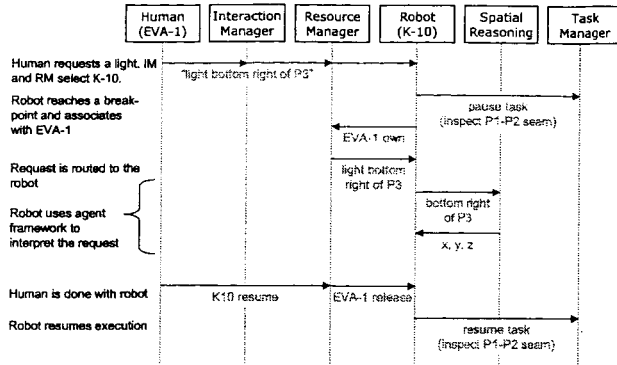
Human (EVA-1)

Interaction Manager

Resource Manager

Robot (K-10)

Spatial Reasoning

Task Manager

Human requests a light. IM and RM select K-10.

"light bottom right of P3"

Robot reaches a breakpoint and associates with EVA-1

pause task (inspect P1-P2 seam)

EVA-1 own

Request is routed to the robot

light bottom right of P3

Robot uses agent framework to interpret the request

bottom right of P3

x, y, z

Human is done with robot

K10 resume

EVA-1 release

Robot resumes execution

resume task (inspect P1-P2 seam)